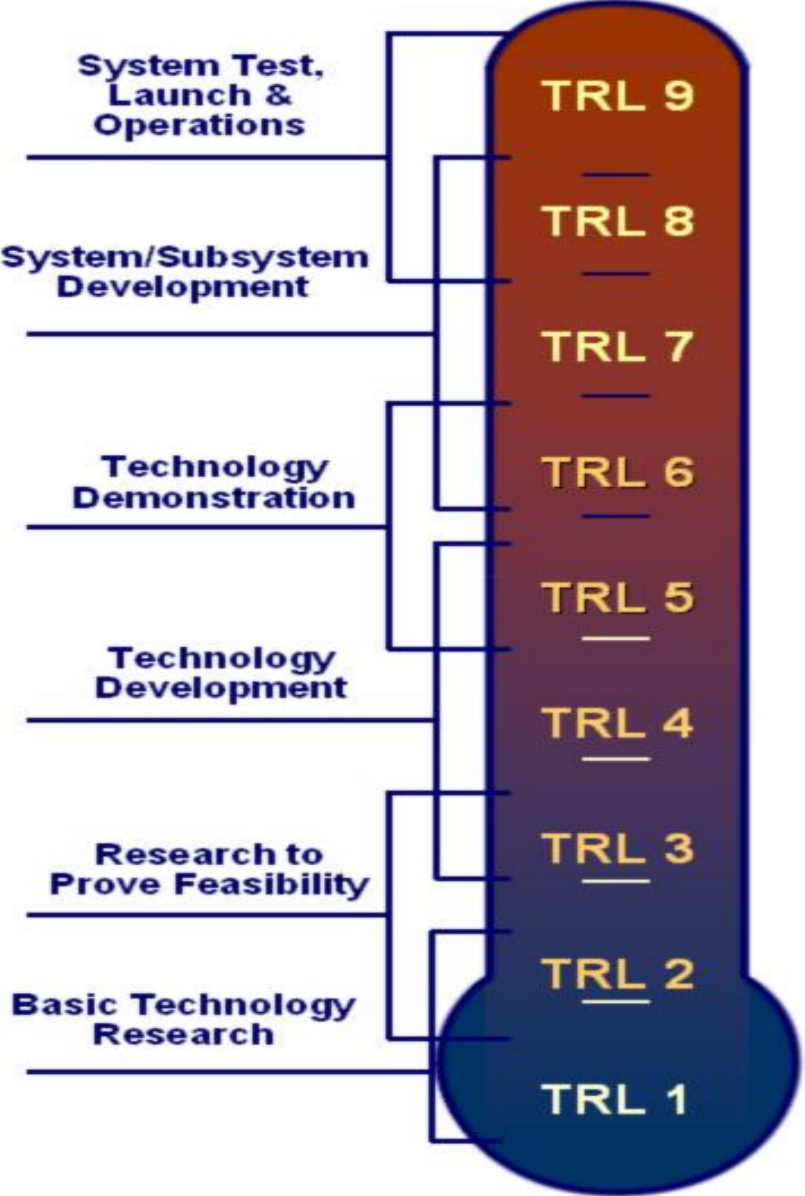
System Test, Launch & Operations

System/Subsystem Development

Technology Demonstration

Technology Development

Research to Prove Feasibility

Basic Technology Research

TRL 9

TRL 8

TRL 7

TRL 6

TRL 5

TRL 4

TRL 3

TRL 2

TRL 1